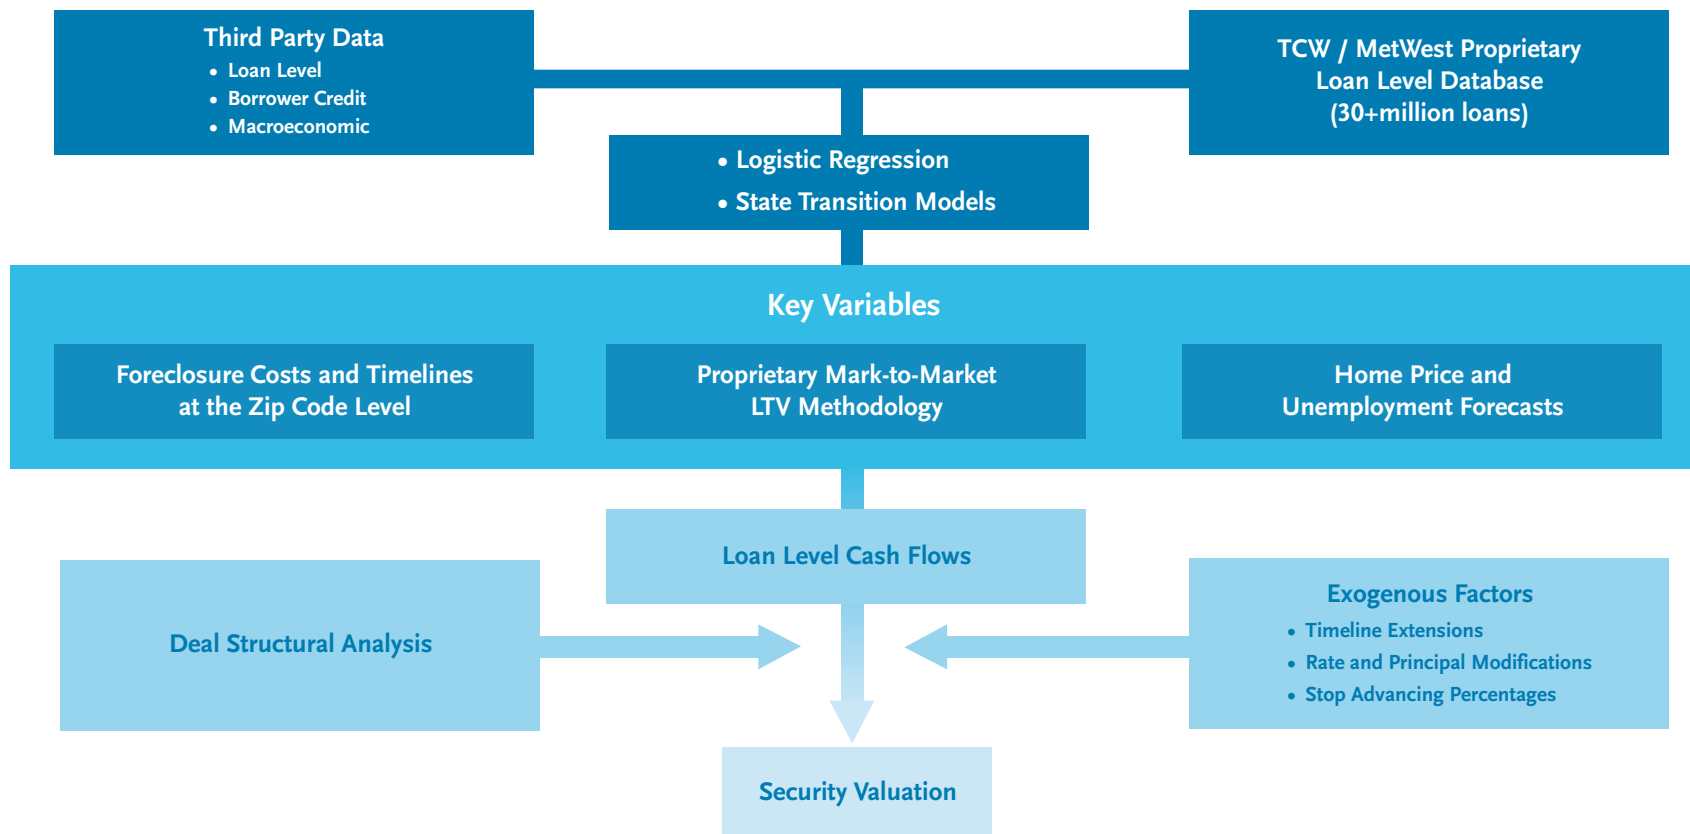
Third Party Data
• Loan Level
• Borrower Credit
• Macroeconomic

TCW / MetWest Proprietary Loan Level Database (30+million loans)

• Logistic Regression
• State Transition Models

Key Variables

Foreclosure Costs and Timelines at the Zip Code Level

Proprietary Mark-to-Market LTV Methodology

Home Price and Unemployment Forecasts

Loan Level Cash Flows

Deal Structural Analysis

Exogenous Factors
• Timeline Extensions
• Rate and Principal Modifications
• Stop Advancing Percentages

Security Valuation